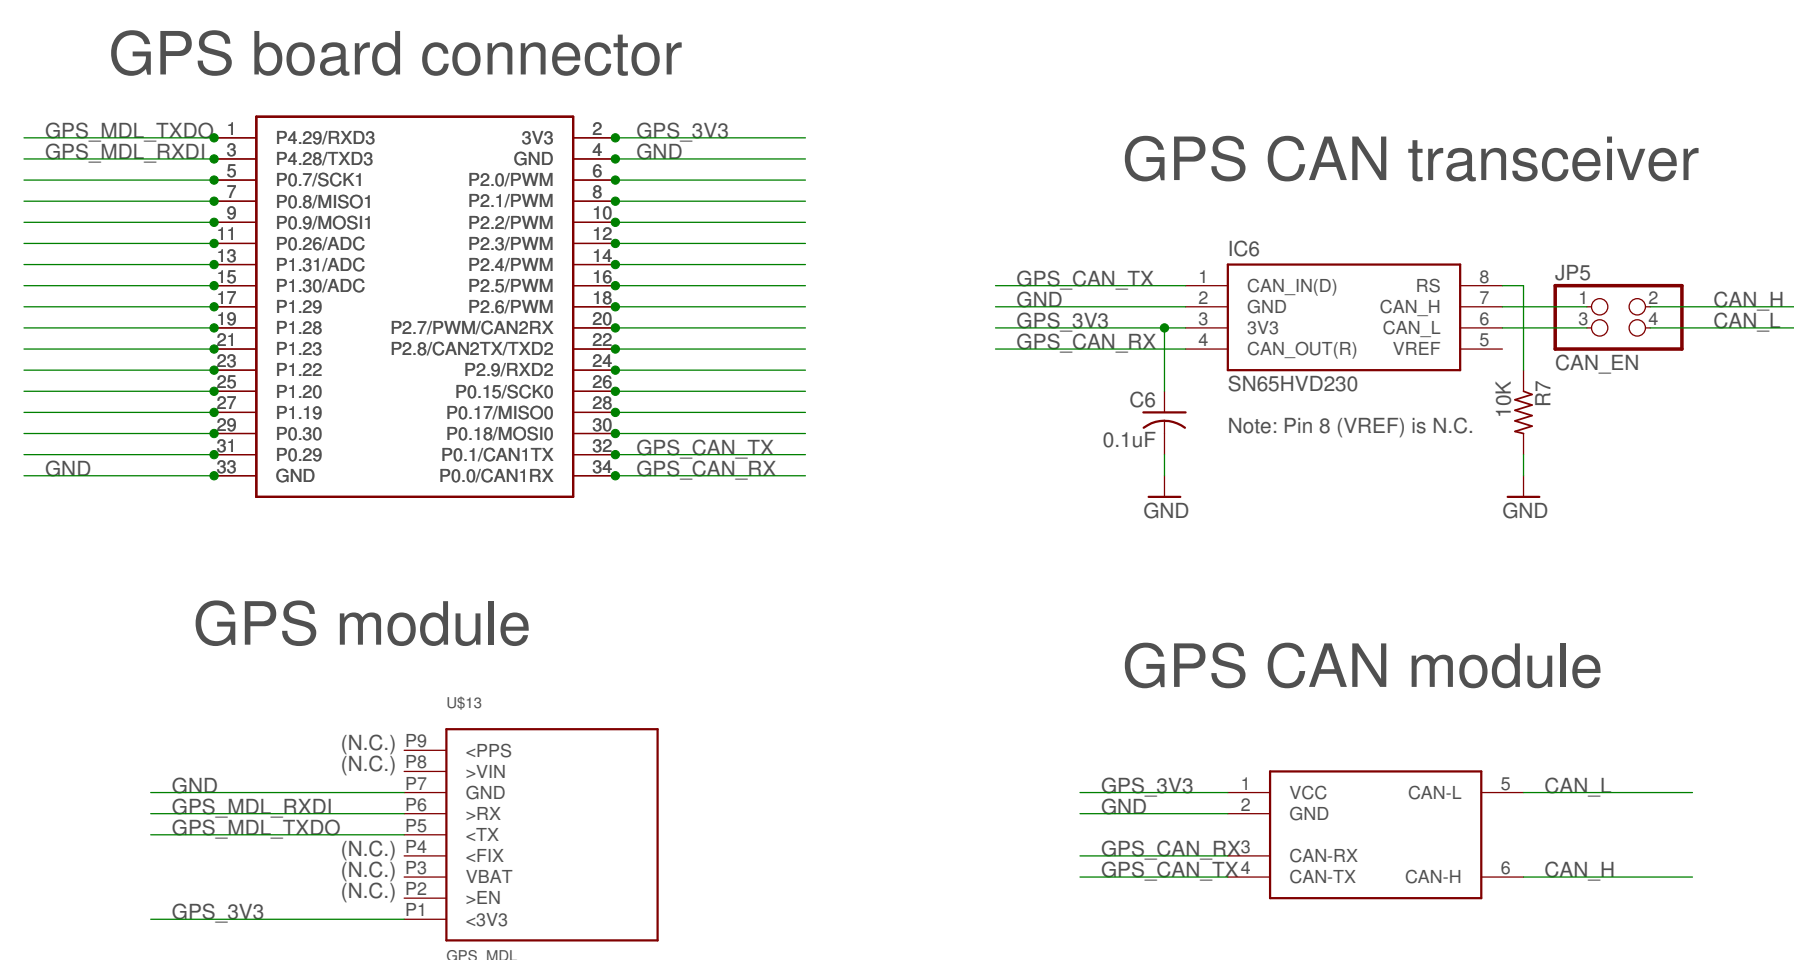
GPS board connector

GPS_MDL_TXDO 1 P4.29/RXD3 3V3 2 GPS_3V3
GPS_MDL_RXDI 3 P4.28/TXD3 GND 4 GND
5 P0.7/SCK1 P2.0/PWM 6
7 P0.8/MISO1 P2.1/PWM 8
9 P0.9/MOSI1 P2.2/PWM 10
11 P0.26/ADC P2.3/PWM 12
13 P1.31/ADC P2.4/PWM 14
15 P1.30/ADC P2.5/PWM 16
17 P1.29 P2.6/PWM 18
19 P1.28 P2.7/PWM/CAN2RX 20
21 P1.23 P2.8/CAN2TX/TXD2 22
23 P1.22 P2.9/RXD2 24
25 P1.20 P0.15/SCK0 26
27 P1.19 P0.17/MISO0 28
29 P0.30 P0.18/MOSI0 30
31 P0.29 P0.1/CAN1TX 32 GPS_CAN_TX
GND 33 GND P0.0/CAN1RX 34 GPS_CAN_RX

GPS CAN transceiver

IC6
GPS_CAN_TX 1 CAN_IN(D) RS 8
GND 2 GND CAN_H 7
GPS_3V3 3 3V3 CAN_L 6
GPS_CAN_RX 4 CAN_OUT(R) VREF 5
SN65HVD230
JP5
1 2
3 4
CAN_EN
CAN_H
CAN_L
C6
0.1uF
GND
Note: Pin 8 (VREF) is N.C.
10K R7
GND

GPS module

U$13
(N.C.) P9 <PPS
(N.C.) P8 >VIN
GND P7 GND
GPS_MDL_RXDI P6 >RX
GPS_MDL_TXDO P5 <TX
(N.C.) P4 <FIX
(N.C.) P3 VBAT
(N.C.) P2 >EN
GPS_3V3 P1 <3V3
GPS_MDL

GPS CAN module

GPS_3V3 1 VCC CAN-L 5 CAN_L
GND 2 GND
GPS_CAN_RX 3 CAN-RX
GPS_CAN_TX 4 CAN-TX CAN-H 6 CAN_H